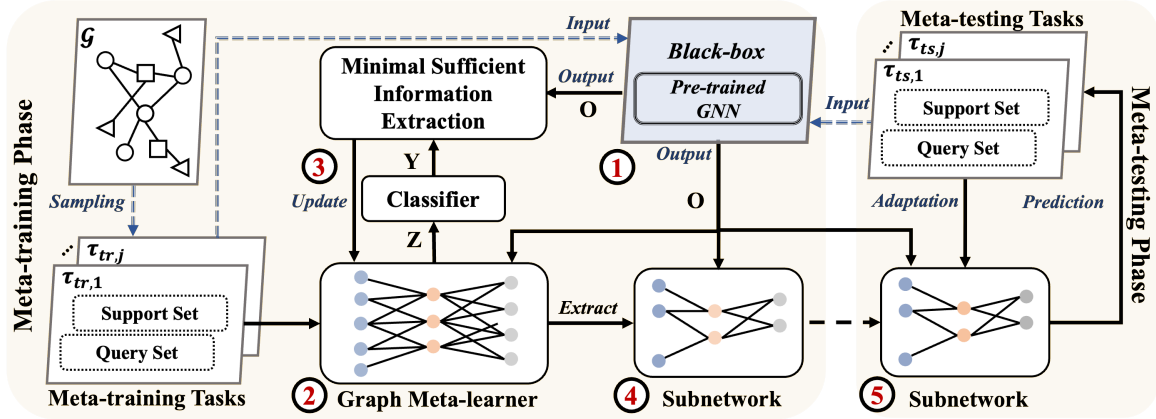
Meta-training Phase

$\mathcal{G}$

Sampling

$\tau_{tr,j}$

$\tau_{tr,1}$

Support Set

Query Set

Meta-training Tasks

Input

Minimal Sufficient Information Extraction

Output

O

Black-box

Pre-trained GNN

1

Output

O

3

Update

Y

Classifier

Z

2 Graph Meta-learner

Extract

4 Subnetwork

Meta-testing Tasks

$\tau_{ts,j}$

$\tau_{ts,1}$

Input

Support Set

Query Set

Adaptation

Prediction

5 Subnetwork

Meta-testing Phase